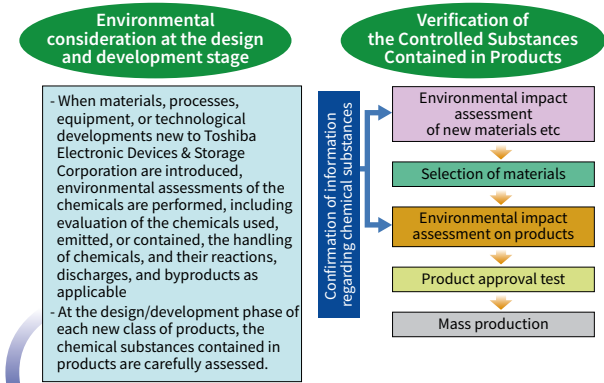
Environmental consideration at the design and development stage

- When materials, processes, equipment, or technological developments new to Toshiba Electronic Devices & Storage Corporation are introduced, environmental assessments of the chemicals are performed, including evaluation of the chemicals used, emitted, or contained, the handling of chemicals, and their reactions, discharges, and byproducts as applicable
- At the design/development phase of each new class of products, the chemical substances contained in products are carefully assessed.

Verification of the Controlled Substances Contained in Products

Confirmation of information regarding chemical substances

Environmental impact assessment of new materials etc

Selection of materials

Environmental impact assessment on products

Product approval test

Mass production